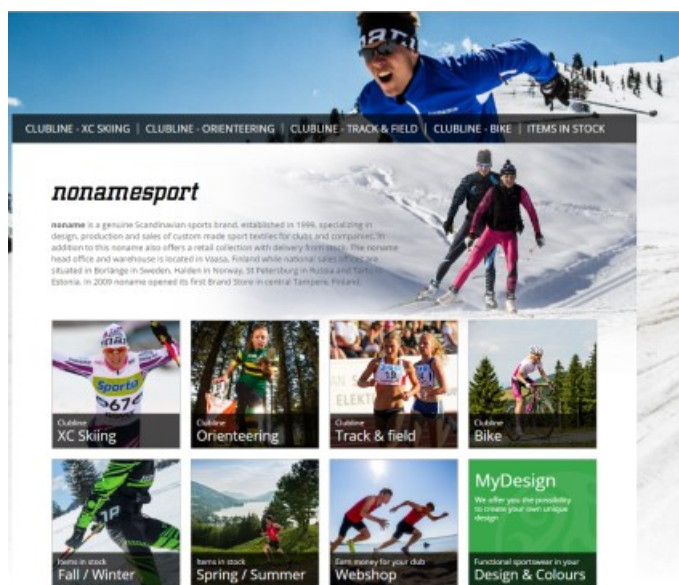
CLUBLINE - XC SKIING | CLUBLINE - ORIENTEERING | CLUBLINE - TRACK & FIELD | CLUBLINE - BIKE | ITEMS IN STOCK

nonamesport

noname is a genuine Scandinavian sports brand, established in 1996, specializing in design, production and sales of custom made sport textiles for clubs and companies. In addition to this noname also offers a retail collection with delivery from stock. The noname head office and warehouse is located in Vaasa, Finland while national sales offices are situated in Borlänge in Sweden, Halden in Norway, St Petersburg in Russia and Tartu in Estonia. In 2009 noname opened its first Brand Store in central Tampere, Finland.

Clubline
XC Skiing

Clubline
Orienteering

Clubline
Track & field

Clubline
Bike

Items in stock
Fall / Winter

Items in stock
Spring / Summer

Earn money for your club
Webshop

MyDesign
We offer you the possibility to create your own unique design

Functional sportswear in your
Design & Colours